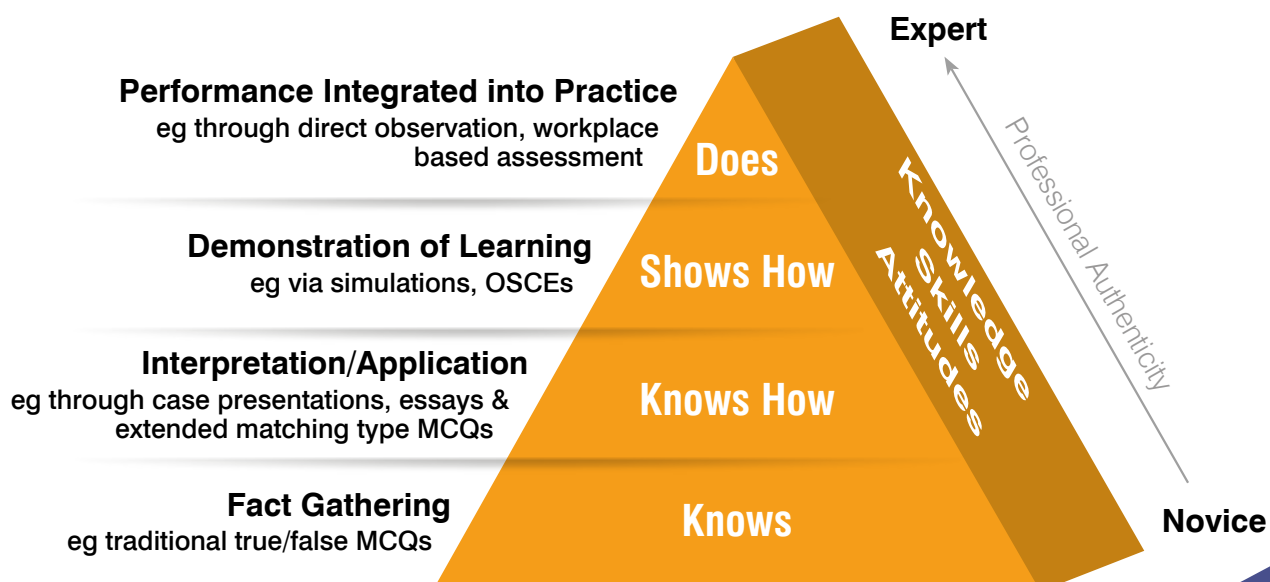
Expert

Performance Integrated into Practice
eg through direct observation, workplace based assessment

Does

Demonstration of Learning
eg via simulations, OSCEs

Shows How

Interpretation/Application
eg through case presentations, essays & extended matching type MCQs

Knows How

Fact Gathering
eg traditional true/false MCQs

Knows

Knowledge
Skills
Attitudes

Professional Authenticity

Novice